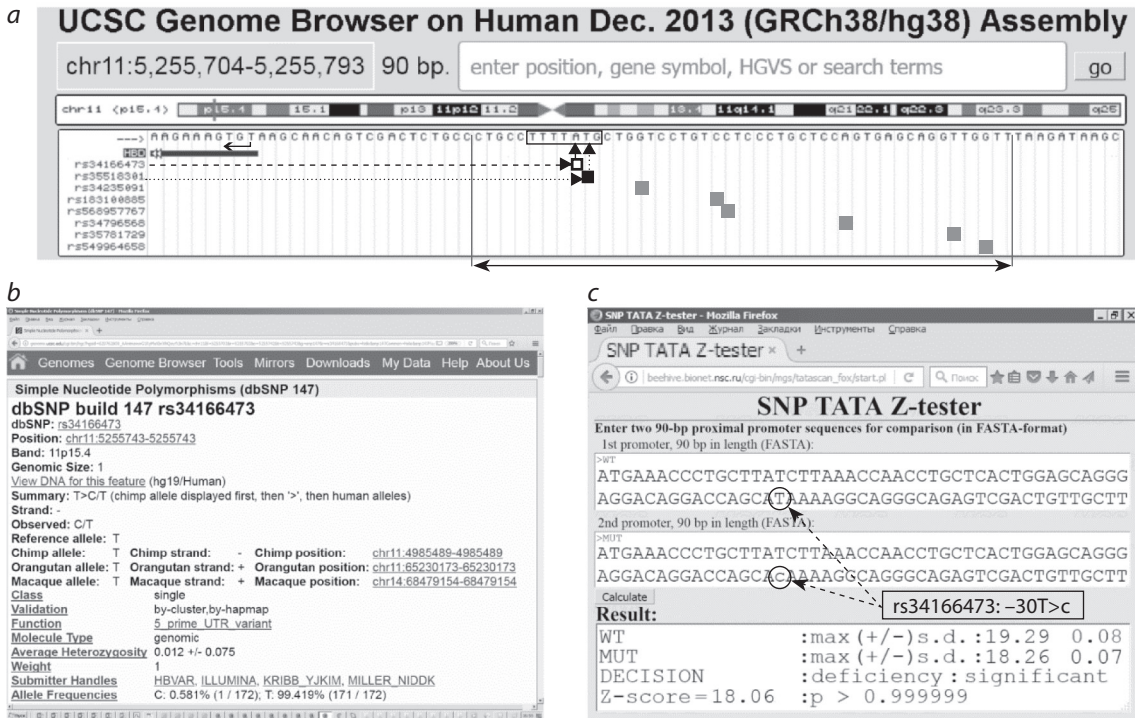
a

UCSC Genome Browser on Human Dec. 2013 (GRCh38/hg38) Assembly

chr11:5,255,704-5,255,793 90 bp. enter position, gene symbol, HGVS or search terms go

chr11 (p15.4) p15.4 15.1 p13 11p12 11.2 13.4 11q14.1 q21 22.1 q22.3 q23.3 q25

---> AAGAAAGTGTAAGCAACAGTCGACTCTGCCCTGCCTTTTATGCTGGTCCTGTCCTCCCTGCTCCAGTGAGCAGGTTGGTTTAAGATAAGC

HBB

rs34166473
rs35518301
rs34235091
rs183100885
rs568957767
rs34796568
rs35781729
rs549964658

b

Genomes Genome Browser Tools Mirrors Downloads My Data Help About Us

Simple Nucleotide Polymorphisms (dbSNP 147)

dbSNP build 147 rs34166473

dbSNP: rs34166473
Position: chr11:5255743-5255743
Band: 11p15.4
Genomic Size: 1
View DNA for this feature (hg19/Human)
Summary: T>C/T (chimp allele displayed first, then '>', then human alleles)
Strand: -
Observed: C/T
Reference allele: T
Chimp allele: T Chimp strand: - Chimp position: chr11:4985489-4985489
Orangutan allele: T Orangutan strand: + Orangutan position: chr11:65230173-65230173
Macaque allele: T Macaque strand: + Macaque position: chr14:68479154-68479154
Class single
Validation by-cluster,by-hapmap
Function 5_prime_UTR_variant
Molecule Type genomic
Average Heterozygosity 0.012 +/- 0.075
Weight 1
Submitter Handles HBVAR, ILLUMINA, KRIBB_YJKIM, MILLER_NIDDK
Allele Frequencies C: 0.581% (1 / 172); T: 99.419% (171 / 172)

c

SNP TATA Z-tester - Mozilla Firefox
Файл Правка Вид Журнал Закладки Инструменты Справка
SNP TATA Z-tester × +
beehive.bionet.nsc.ru/cgi-bin/mgs/tatascan_fox/start.pl Поиск

SNP TATA Z-tester

Enter two 90-bp proximal promoter sequences for comparison (in FASTA-format)
1st promoter, 90 bp in length (FASTA):
>WT
ATGAAACCCTGCTTATCTTAAACCAACCTGCTCACTGGAGCAGGG
AGGACAGGACCAGCATAAAAGGCAGGGCAGAGTCGACTGTTGCTT
2nd promoter, 90 bp in length (FASTA):
>MUT
ATGAAACCCTGCTTATCTTAAACCAACCTGCTCACTGGAGCAGGG
AGGACAGGACCAGCACAAAAGGCAGGGCAGAGTCGACTGTTGCTT
Calculate
rs34166473: –30T>c
Result:
WT :max(+/-)s.d.:19.29 0.08
MUT :max(+/-)s.d.:18.26 0.07
DECISION :deficiency:significant
Z-score=18.06 :p > 0.999999